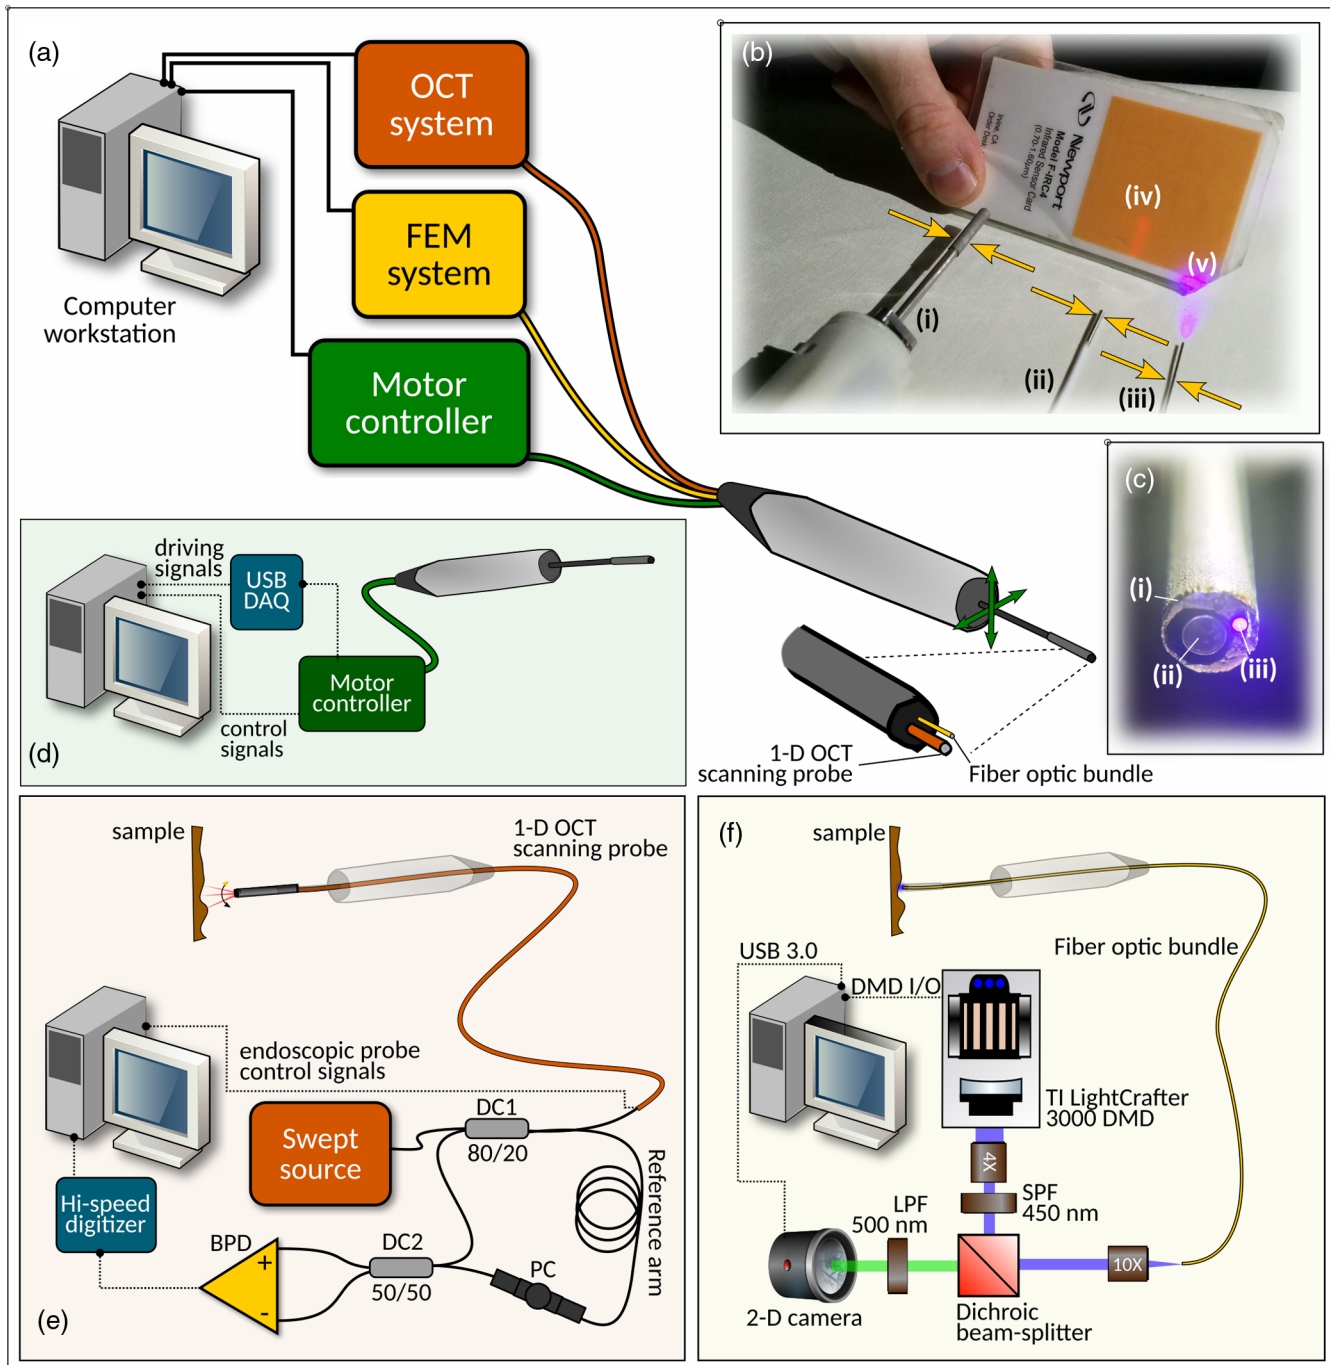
(a)

OCT system

FEM system

Motor controller

Computer workstation

(b)

Newport Model F-IRC4 Infrared Sensor Card (0.70-1.60µm) Irvine, CA Order Direct

(iv)

(v)

(i)

(ii)

(iii)

(c)

(i)

(ii)

(iii)

(d)

driving signals

USB DAQ

Motor controller

control signals

1-D OCT scanning probe

Fiber optic bundle

(e)

sample

1-D OCT scanning probe

endoscopic probe control signals

Swept source

DC1

80/20

Reference arm

Hi-speed digitizer

BPD

+

-

DC2

50/50

PC

(f)

sample

Fiber optic bundle

USB 3.0

DMD I/O

TI LightCrafter 3000 DMD

4X

SPF 450 nm

LPF 500 nm

10X

2-D camera

Dichroic beam-splitter